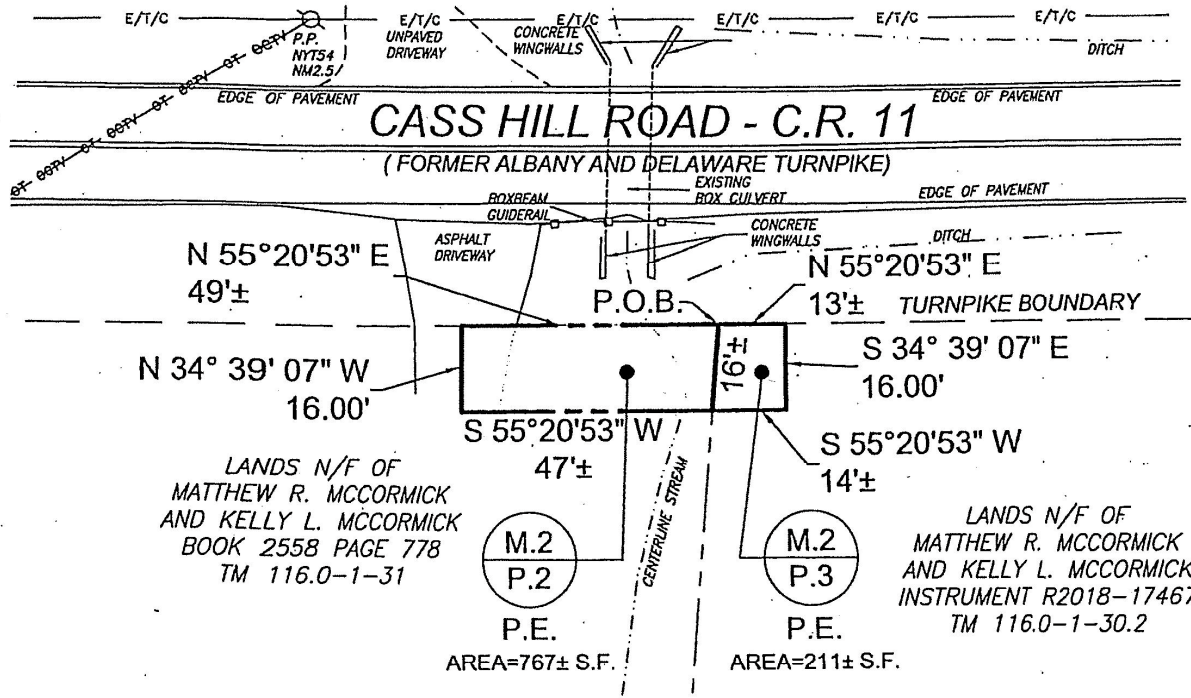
E/T/C
P.P. NYT54 NM2.5
E/T/C
UNPAVED DRIVEWAY
E/T/C
CONCRETE WINGWALLS
E/T/C
E/T/C
E/T/C
DITCH
EDGE OF PAVEMENT
EDGE OF PAVEMENT
CASS HILL ROAD - C.R. 11
( FORMER ALBANY AND DELAWARE TURNPIKE)
BOXBEAM GUIDERAIL
EXISTING BOX CULVERT
EDGE OF PAVEMENT
ASPHALT DRIVEWAY
CONCRETE WINGWALLS
DITCH
N 55°20'53" E
49'±
N 55°20'53" E
13'±
P.O.B.
TURNPIKE BOUNDARY
N 34° 39' 07" W
16.00'
16'±
S 34° 39' 07" E
16.00'
S 55°20'53" W
47'±
S 55°20'53" W
14'±
CENTERLINE STREAM
LANDS N/F OF MATTHEW R. MCCORMICK AND KELLY L. MCCORMICK BOOK 2558 PAGE 778 TM 116.0-1-31
M.2
P.2
P.E.
AREA=767± S.F.
M.2
P.3
P.E.
AREA=211± S.F.
LANDS N/F OF MATTHEW R. MCCORMICK AND KELLY L. MCCORMICK INSTRUMENT R2018-1746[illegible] TM 116.0-1-30.2